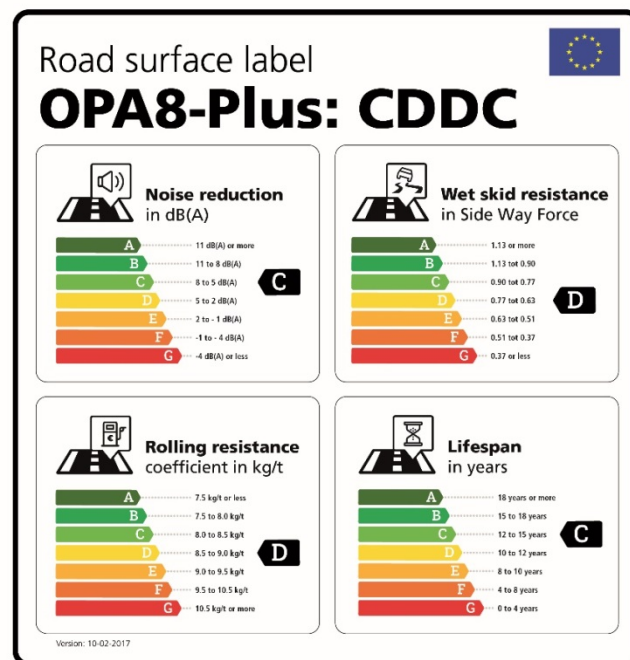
Road surface label

OPA8-Plus: CDDC

Noise reduction
in dB(A)

A 11 dB(A) or more
B 11 to 8 dB(A)
C 8 to 5 dB(A)
D 5 to 2 dB(A)
E 2 to - 1 dB(A)
F -1 to - 4 dB(A)
G -4 dB(A) or less

C

Wet skid resistance
in Side Way Force

A 1.13 or more
B 1.13 tot 0.90
C 0.90 tot 0.77
D 0.77 tot 0.63
E 0.63 tot 0.51
F 0.51 tot 0.37
G 0.37 or less

D

Rolling resistance
coefficient in kg/t

A 7.5 kg/t or less
B 7.5 to 8.0 kg/t
C 8.0 to 8.5 kg/t
D 8.5 to 9.0 kg/t
E 9.0 to 9.5 kg/t
F 9.5 to 10.5 kg/t
G 10.5 kg/t or more

D

Lifespan
in years

A 18 years or more
B 15 to 18 years
C 12 to 15 years
D 10 to 12 years
E 8 to 10 years
F 4 to 8 years
G 0 to 4 years

C

Version: 10-02-2017